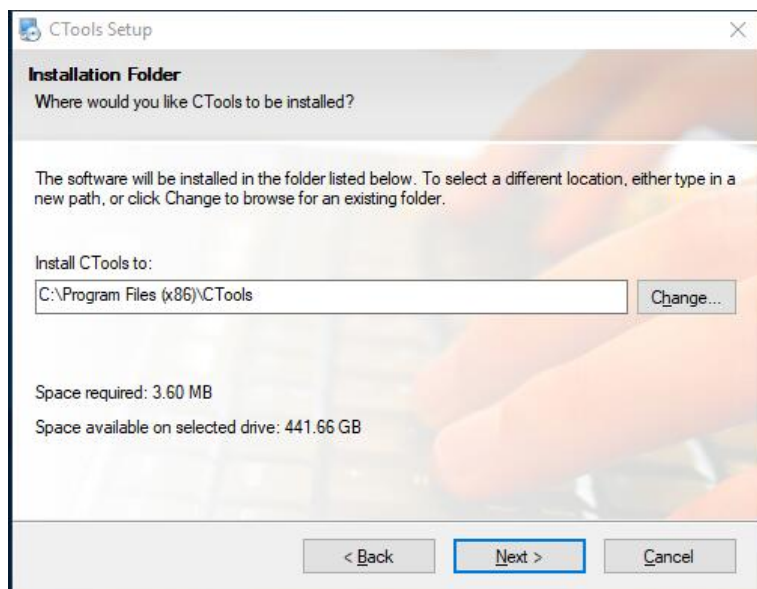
CTools Setup

Installation Folder
Where would you like CTools to be installed?

The software will be installed in the folder listed below. To select a different location, either type in a new path, or click Change to browse for an existing folder.

Install CTools to:
C:\Program Files (x86)\CTools
Change...

Space required: 3.60 MB
Space available on selected drive: 441.66 GB

< Back
Next >
Cancel